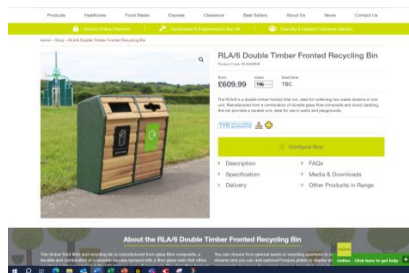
Products Healthcare Food Waste Express Clearance Best Sellers About Us News Contact Us

Home > Shop > RLA/6 Double Timber Fronted Recycling Bin

RLA/6 Double Timber Fronted Recycling Bin

£609.99

TBC

Configure Now

Description

Specification

Delivery

FAQs

Media & Downloads

Other Products in Range

About the RLA/6 Double Timber Fronted Recycling Bin

Online - Click here to get help